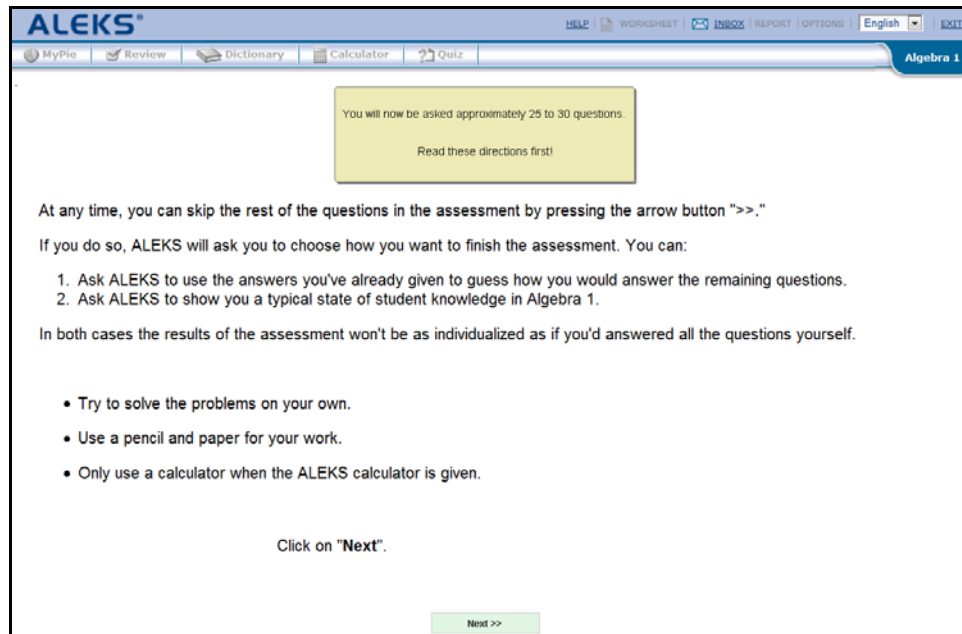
ALEKS®

HELP | WORKSHEET | INBOX | REPORT | OPTIONS | English | EXIT

MyPie | Review | Dictionary | Calculator | Quiz

Algebra 1

You will now be asked approximately 25 to 30 questions.

Read these directions first!

At any time, you can skip the rest of the questions in the assessment by pressing the arrow button ">>."

If you do so, ALEKS will ask you to choose how you want to finish the assessment. You can:

1. Ask ALEKS to use the answers you've already given to guess how you would answer the remaining questions.
2. Ask ALEKS to show you a typical state of student knowledge in Algebra 1.

In both cases the results of the assessment won't be as individualized as if you'd answered all the questions yourself.

• Try to solve the problems on your own.
• Use a pencil and paper for your work.
• Only use a calculator when the ALEKS calculator is given.

Click on "**Next**".

Next >>